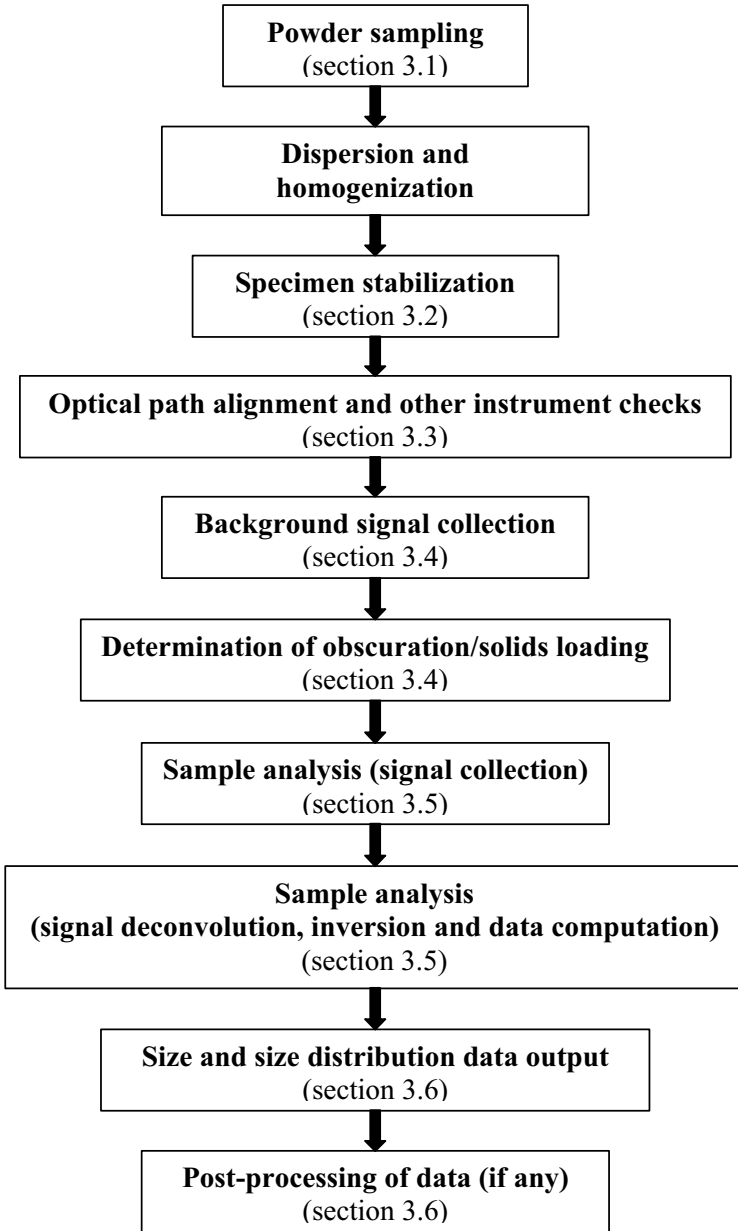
Powder sampling
(section 3.1)

Dispersion and homogenization

Specimen stabilization
(section 3.2)

Optical path alignment and other instrument checks
(section 3.3)

Background signal collection
(section 3.4)

Determination of obscuration/solids loading
(section 3.4)

Sample analysis (signal collection)
(section 3.5)

Sample analysis
(signal deconvolution, inversion and data computation)
(section 3.5)

Size and size distribution data output
(section 3.6)

Post-processing of data (if any)
(section 3.6)